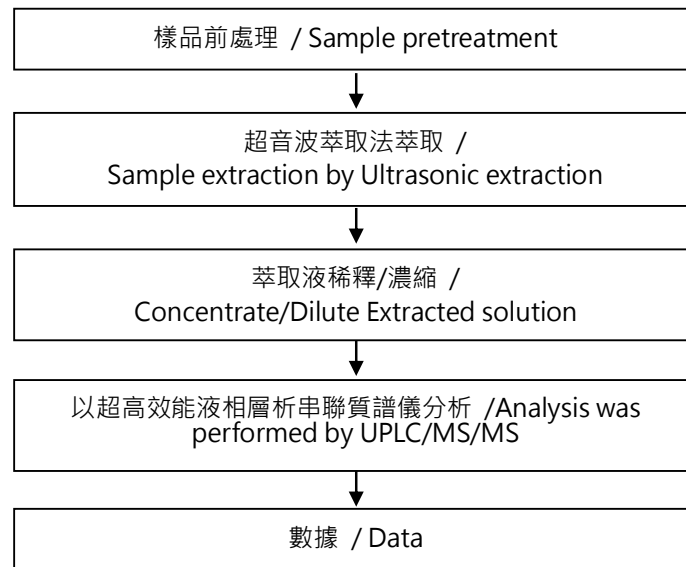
樣品前處理 / Sample pretreatment

超音波萃取法萃取 / Sample extraction by Ultrasonic extraction

萃取液稀釋/濃縮 / Concentrate/Dilute Extracted solution

以超高效能液相層析串聯質譜儀分析 /Analysis was performed by UPLC/MS/MS

數據 / Data